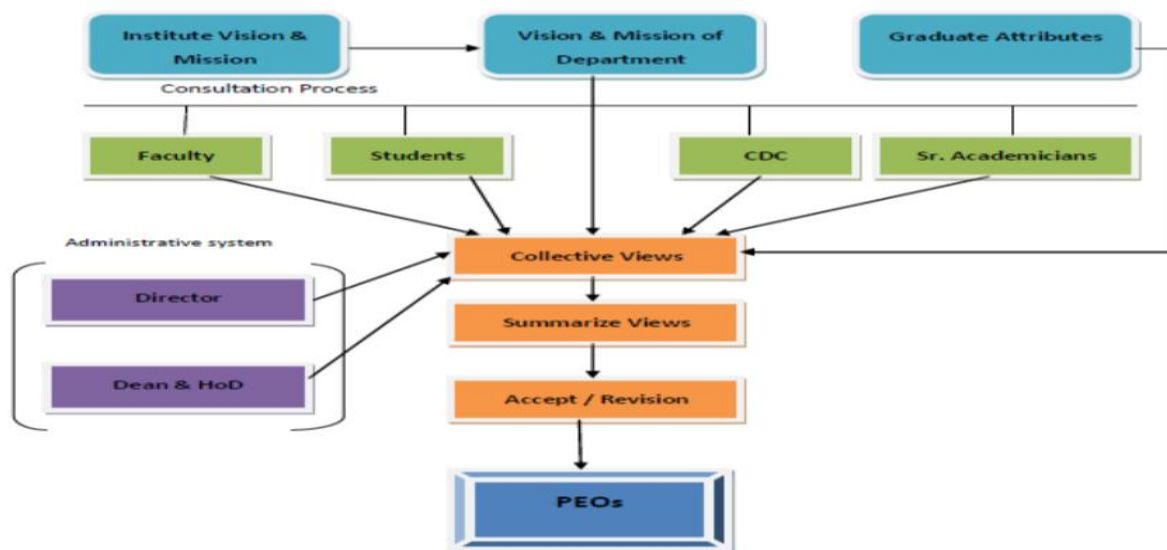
Institute Vision & Mission

Vision & Mission of Department

Graduate Attributes

Consultation Process

Faculty

Students

CDC

Sr. Academicians

Administrative system

Collective Views

Director

Summarize Views

Dean & HoD

Accept / Revision

PEOs